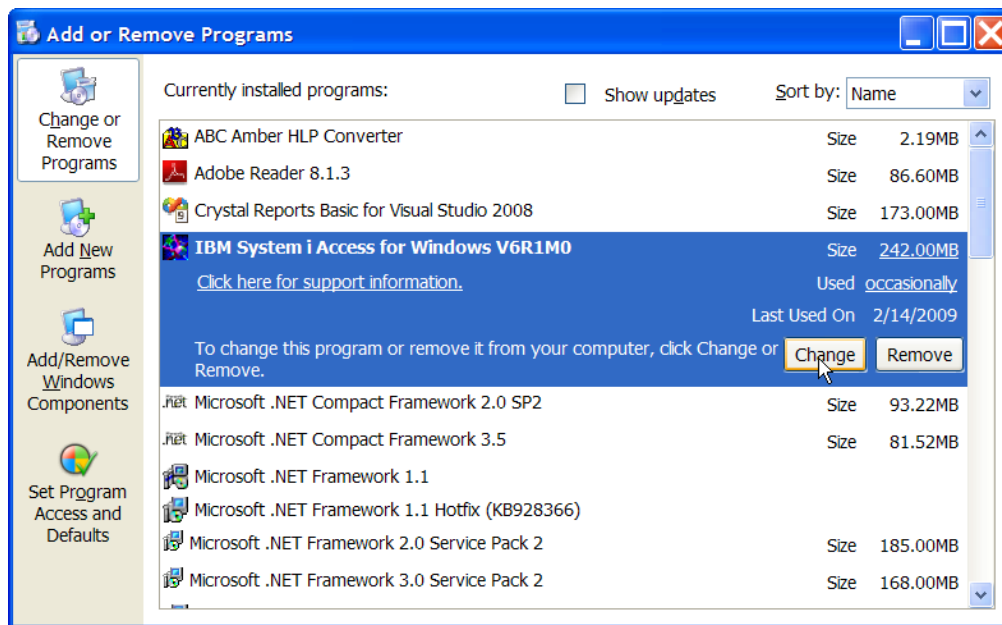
Add or Remove Programs

Change or Remove Programs

Add New Programs

Add/Remove Windows Components

Set Program Access and Defaults

Currently installed programs:

Show updates

Sort by: Name

| Program | | |
|---|---|---|
| ABC Amber HLP Converter | Size | 2.19MB |
| Adobe Reader 8.1.3 | Size | 86.60MB |
| Crystal Reports Basic for Visual Studio 2008 | Size | 173.00MB |
| IBM System i Access for Windows V6R1M0 | Size | 242.00MB |
| Click here for support information. | Used | occasionally |
| | Last Used On | 2/14/2009 |

To change this program or remove it from your computer, click Change or Remove.

Change Remove

| Program | | |
|---|---|---|
| Microsoft .NET Compact Framework 2.0 SP2 | Size | 93.22MB |
| Microsoft .NET Compact Framework 3.5 | Size | 81.52MB |
| Microsoft .NET Framework 1.1 | | |
| Microsoft .NET Framework 1.1 Hotfix (KB928366) | | |
| Microsoft .NET Framework 2.0 Service Pack 2 | Size | 185.00MB |
| Microsoft .NET Framework 3.0 Service Pack 2 | Size | 168.00MB |